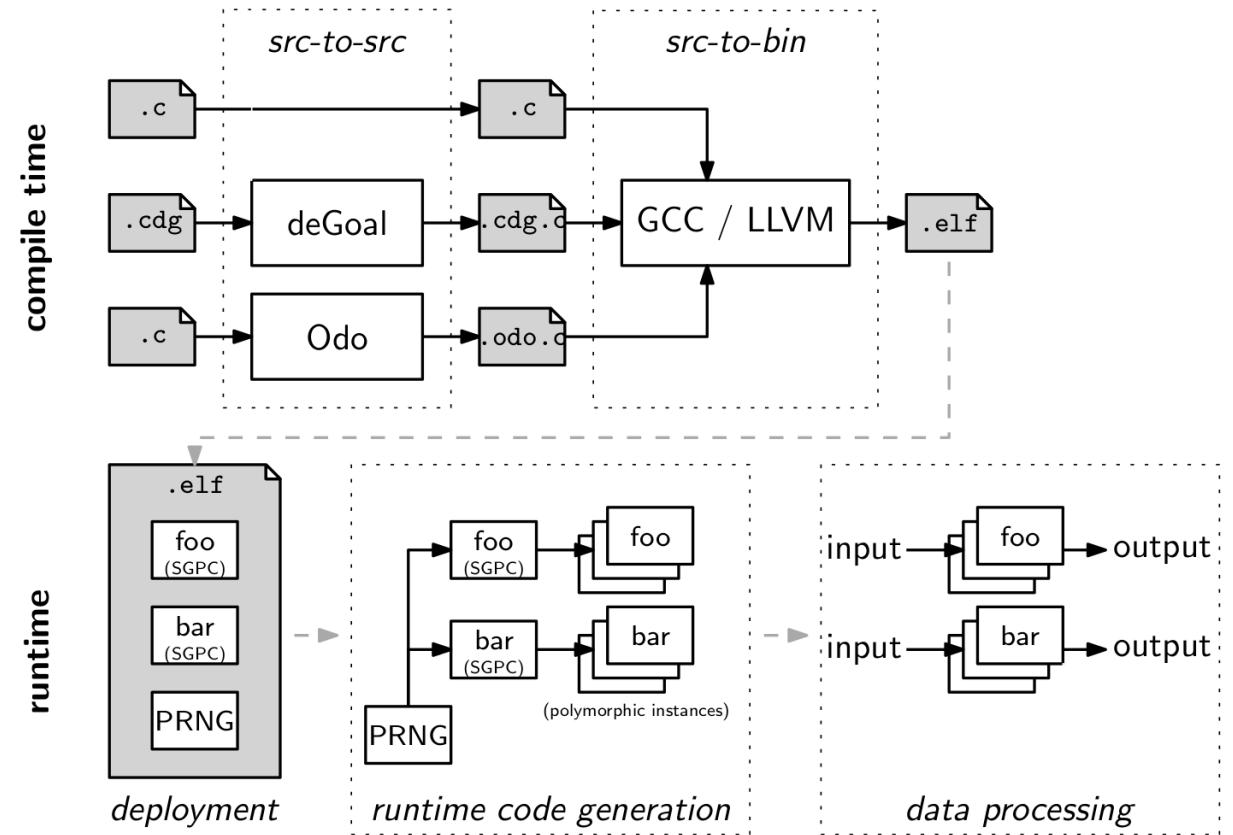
compile time

src-to-src

src-to-bin

.c

.c

.cdg

deGoal

.cdg.c

GCC / LLVM

.elf

.c

Odo

.odo.c

runtime

.elf

foo
(SGPC)

bar
(SGPC)

PRNG

foo
(SGPC)

foo

bar
(SGPC)

bar

PRNG

(polymorphic instances)

input

foo

output

input

bar

output

deployment

runtime code generation

data processing